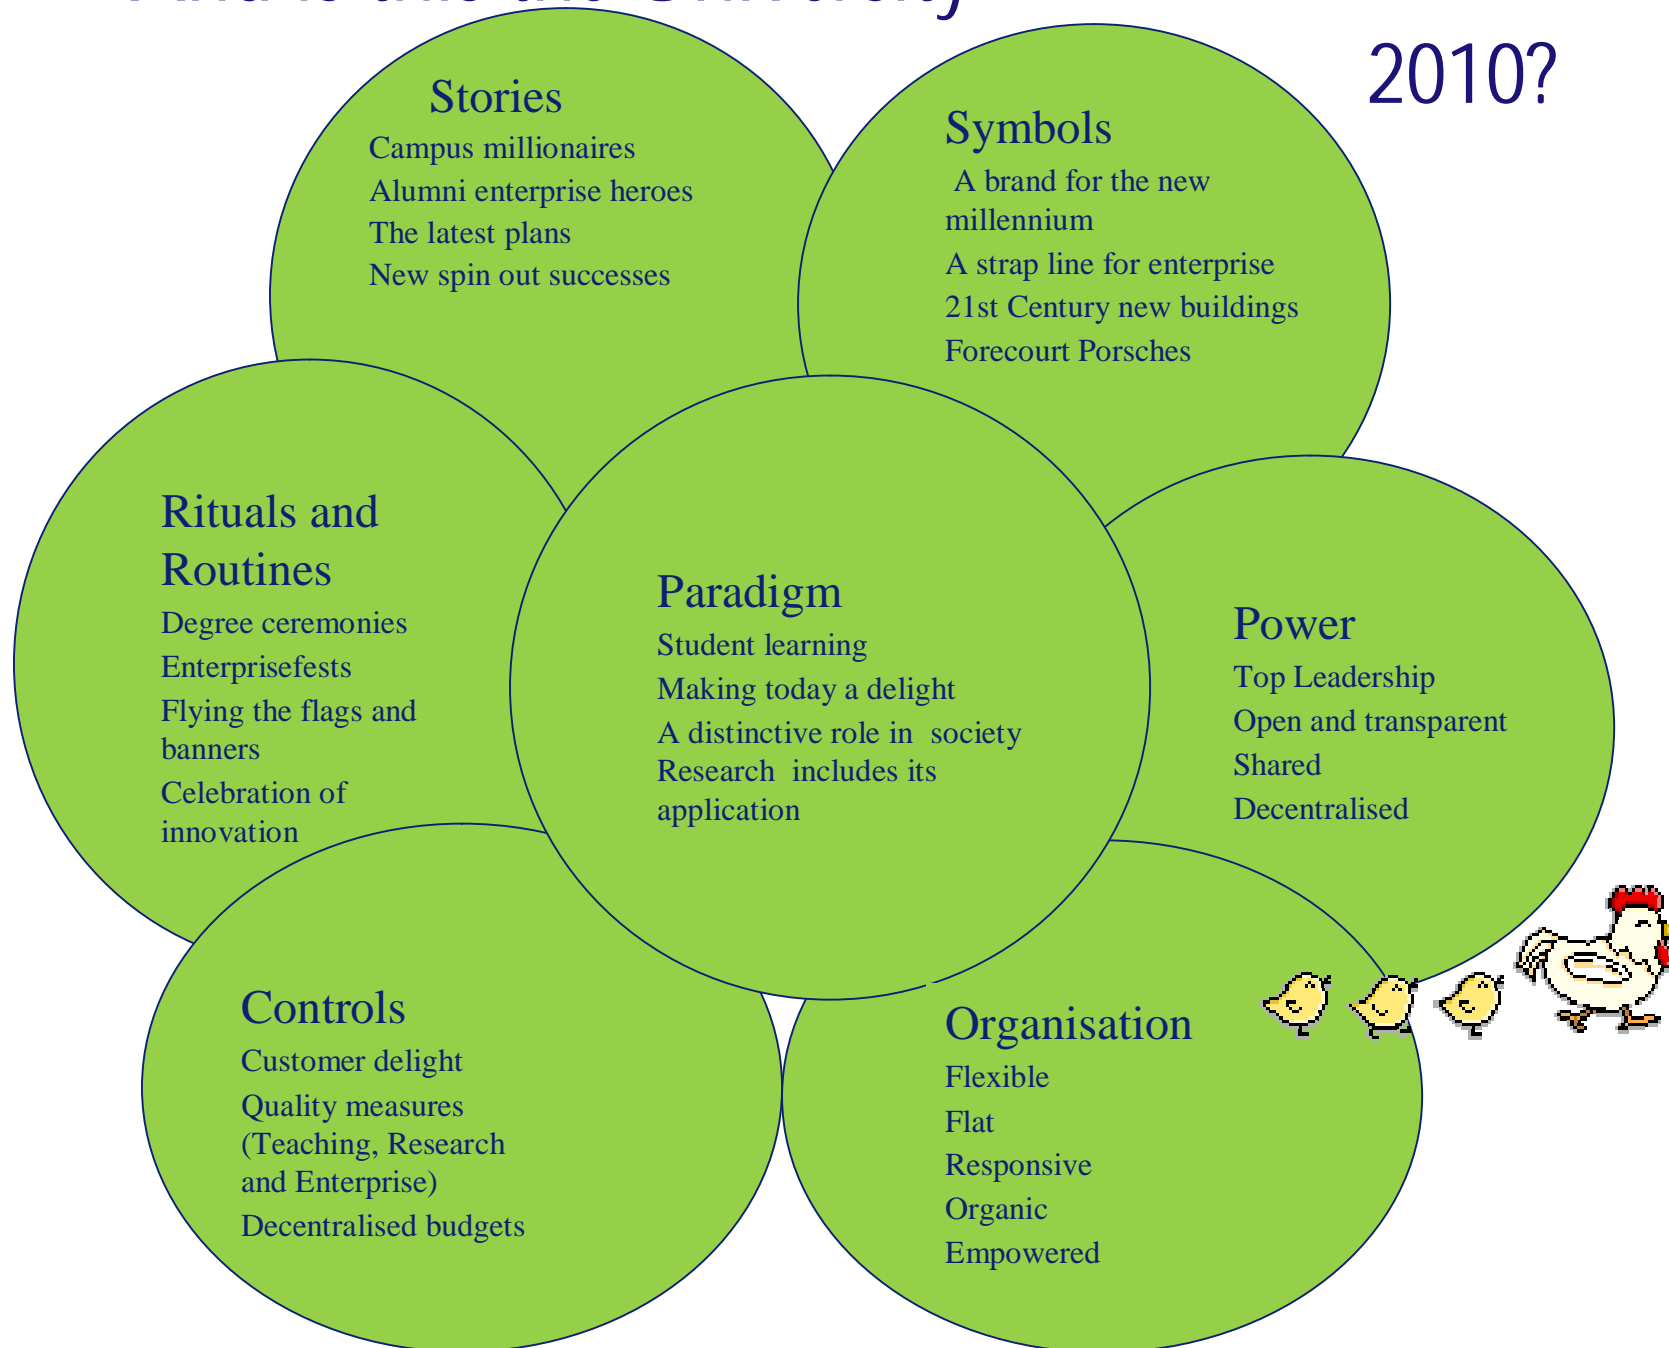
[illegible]

2010?

Stories
Campus millionaires
Alumni enterprise heroes
The latest plans
New spin out successes

Symbols
A brand for the new millennium
A strap line for enterprise
21st Century new buildings
Forecourt Porsches

Rituals and Routines
Degree ceremonies
Enterprisefests
Flying the flags and banners
Celebration of innovation

Paradigm
Student learning
Making today a delight
A distinctive role in society
Research includes its application

Power
Top Leadership
Open and transparent
Shared
Decentralised

Controls
Customer delight
Quality measures (Teaching, Research and Enterprise)
Decentralised budgets

Organisation
Flexible
Flat
Responsive
Organic
Empowered